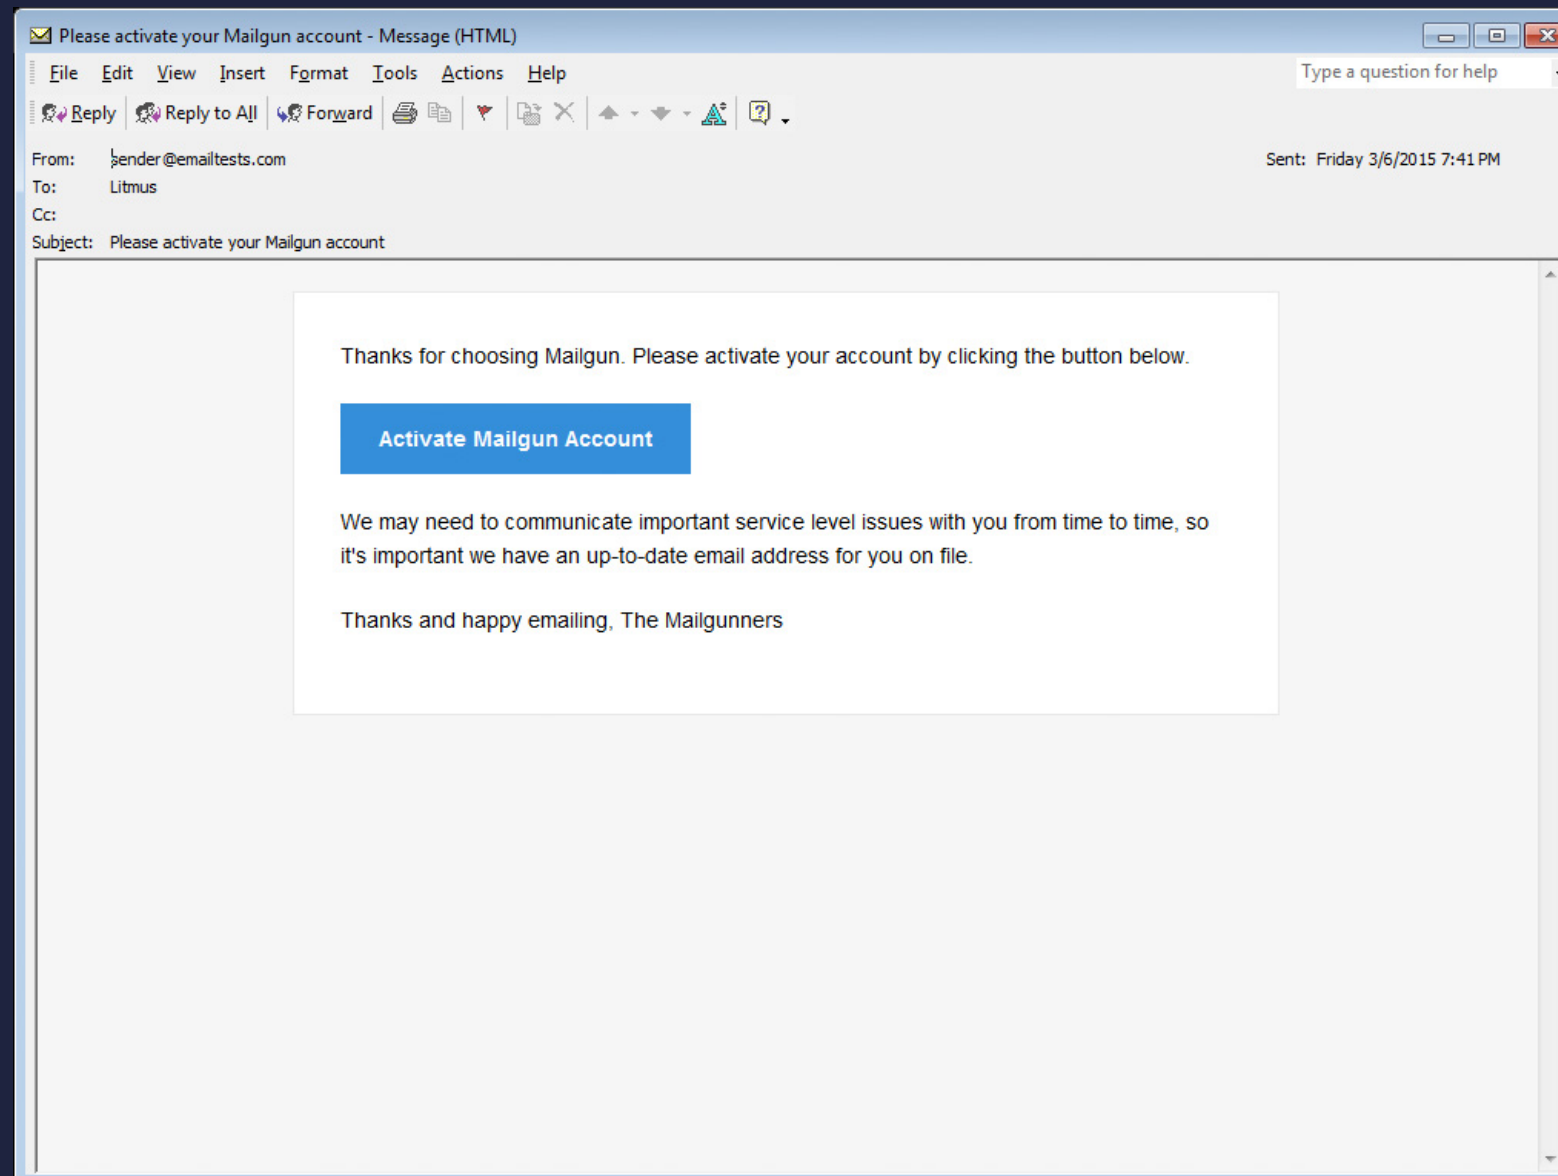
Please activate your Mailgun account - Message (HTML)

File Edit View Insert Format Tools Actions Help

Type a question for help

Reply Reply to All Forward

From: sender@emailtests.com
To: Litmus
Cc:
Subject: Please activate your Mailgun account

Sent: Friday 3/6/2015 7:41 PM

Thanks for choosing Mailgun. Please activate your account by clicking the button below.

Activate Mailgun Account

We may need to communicate important service level issues with you from time to time, so it's important we have an up-to-date email address for you on file.

Thanks and happy emailing, The Mailgunners